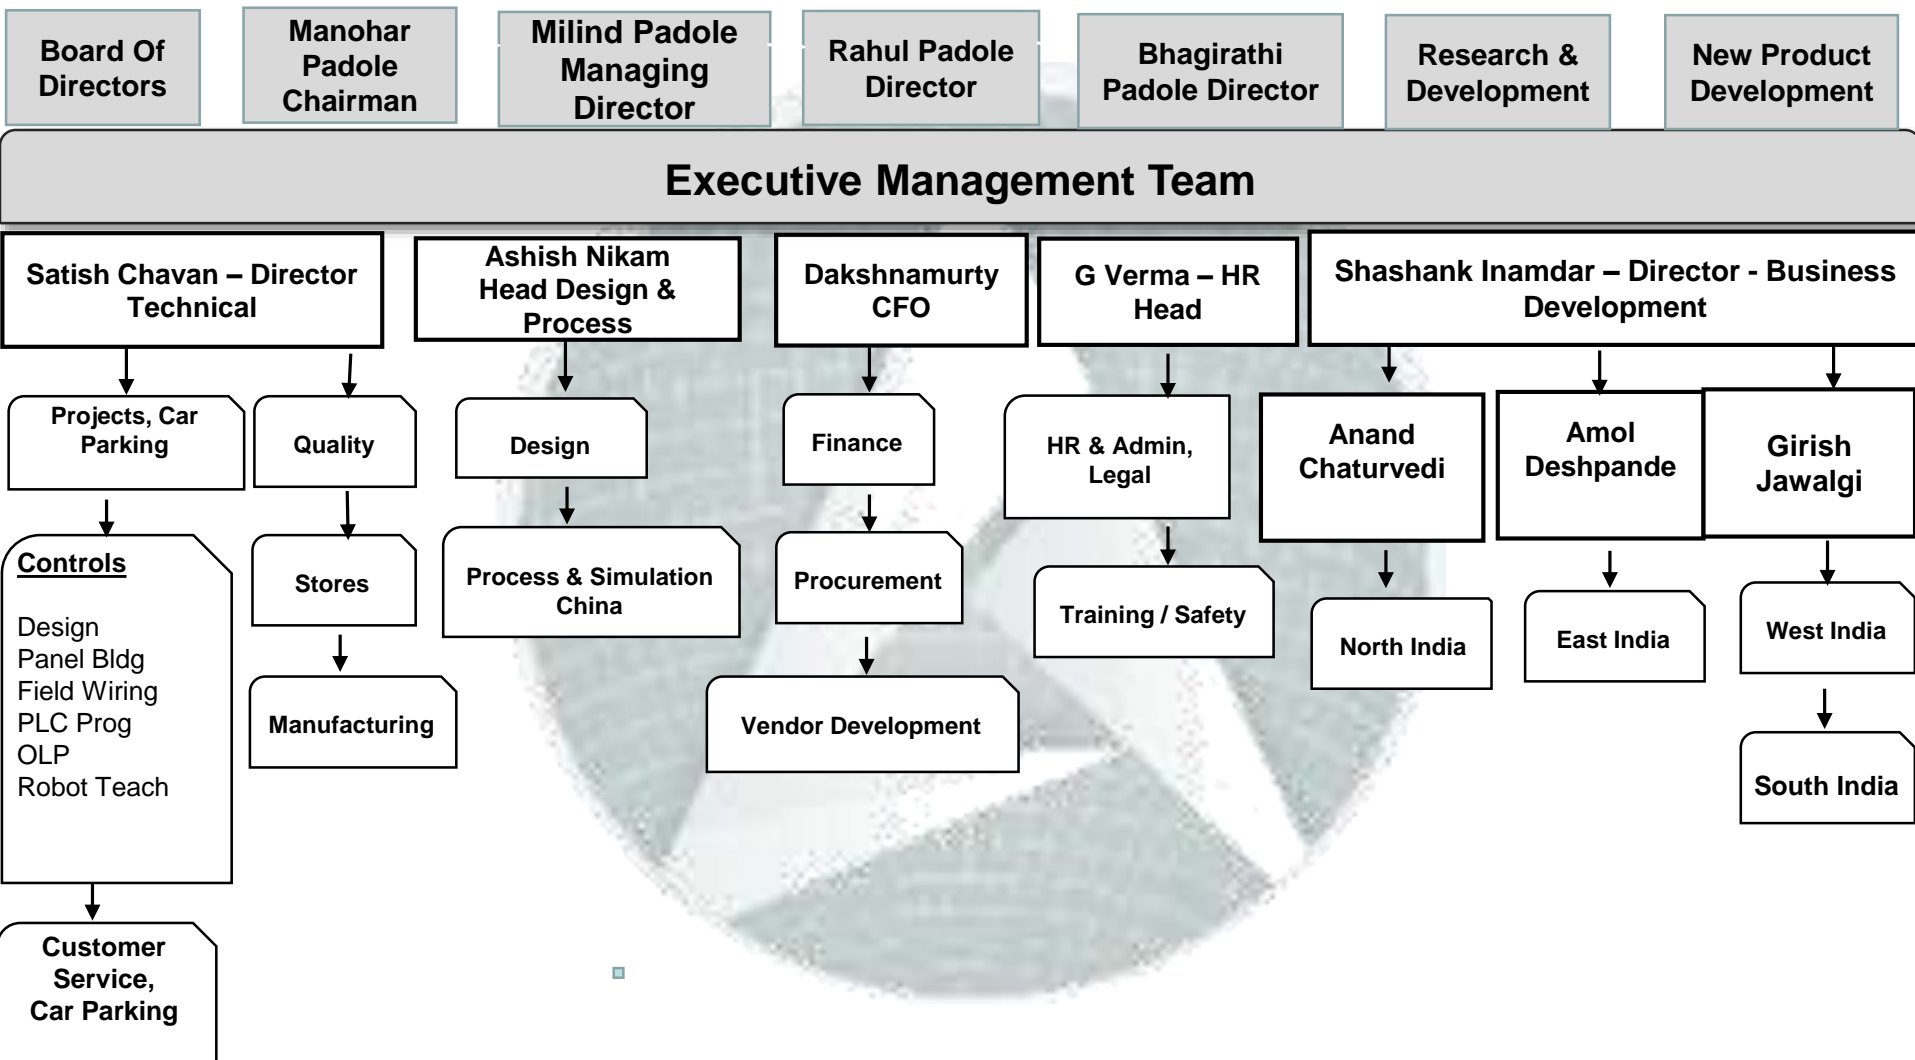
Board Of Directors

Manohar Padole Chairman

Milind Padole Managing Director

Rahul Padole Director

Bhagirathi Padole Director

Research & Development

New Product Development

Executive Management Team

Satish Chavan – Director Technical

Ashish Nikam Head Design & Process

Dakshnamurty CFO

G Verma – HR Head

Shashank Inamdar – Director - Business Development

Projects, Car Parking

Quality

Design

Finance

HR & Admin, Legal

Anand Chaturvedi

Amol Deshpande

Girish Jawalgi

Controls

Design
Panel Bldg
Field Wiring
PLC Prog
OLP
Robot Teach

Stores

Process & Simulation China

Procurement

Training / Safety

North India

East India

West India

Manufacturing

Vendor Development

South India

Customer Service, Car Parking